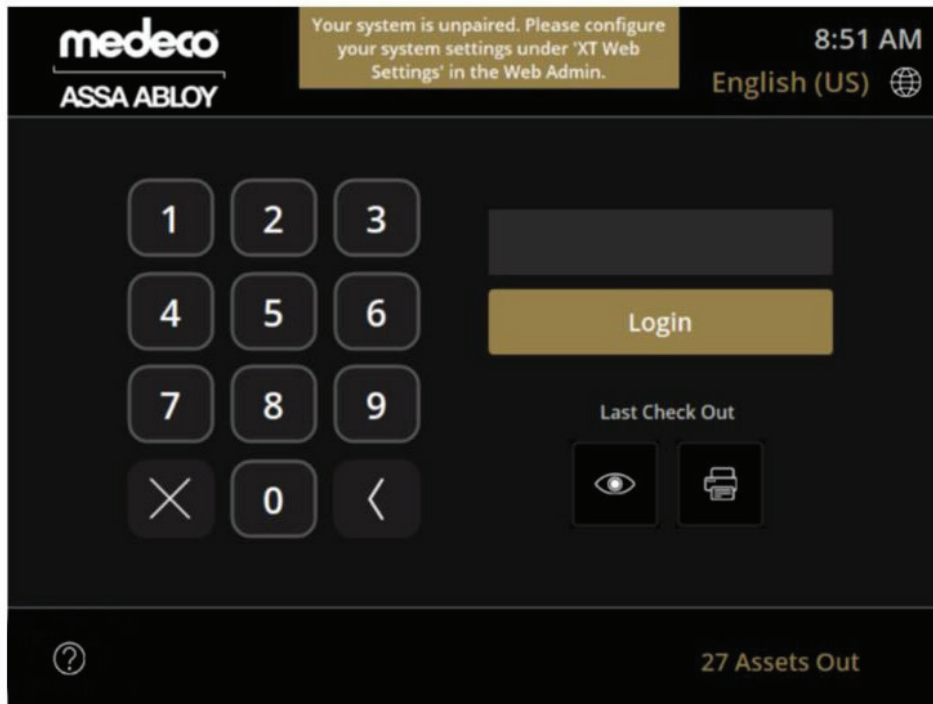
medeco
ASSA ABLOY

Your system is unpaired. Please configure your system settings under 'XT Web Settings' in the Web Admin.

8:51 AM
English (US)

1 2 3
4 5 6
7 8 9
0

Login

Last Check Out

27 Assets Out